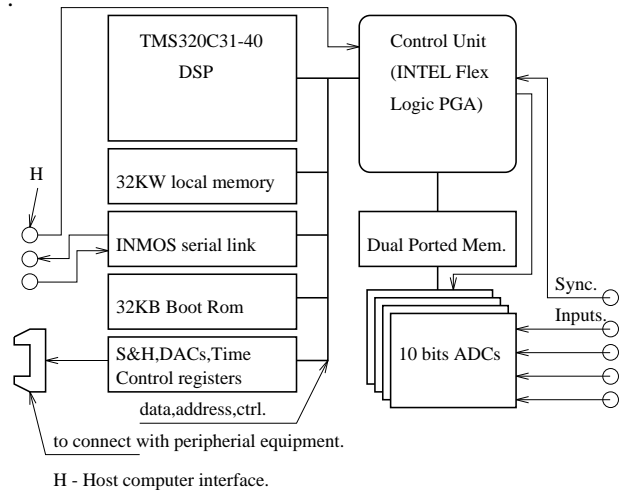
TMS320C31-40
DSP

Control Unit
(INTEL Flex
Logic PGA)

H

32KW local memory

INMOS serial link

Dual Ported Mem.

32KB Boot Rom

Sync.

Inputs.

S&H,DACs,Time
Control registers

10 bits ADCs

data,address,ctrl.

to connect with peripheriel equipment.

H - Host computer interface.